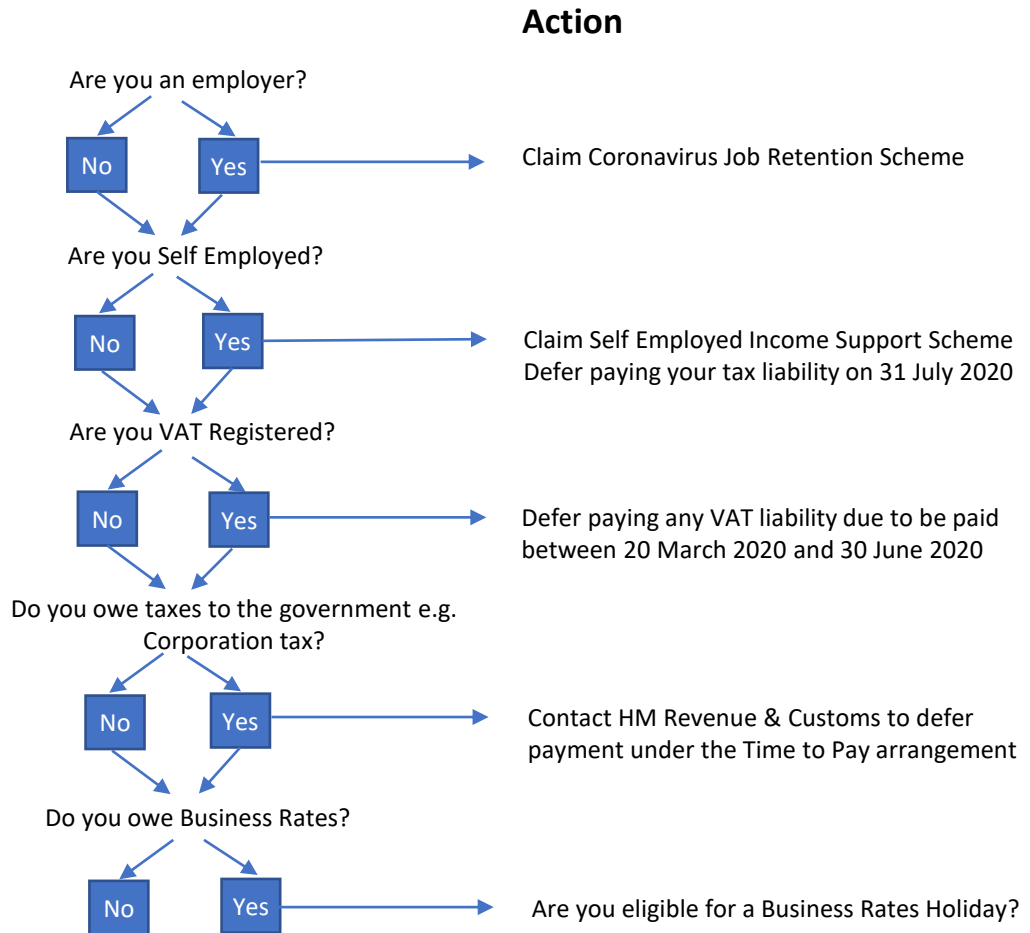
Action

Are you an employer?

No

Yes

Claim Coronavirus Job Retention Scheme

Are you Self Employed?

No

Yes

Claim Self Employed Income Support Scheme
Defer paying your tax liability on 31 July 2020

Are you VAT Registered?

No

Yes

Defer paying any VAT liability due to be paid between 20 March 2020 and 30 June 2020

Do you owe taxes to the government e.g. Corporation tax?

No

Yes

Contact HM Revenue & Customs to defer payment under the Time to Pay arrangement

Do you owe Business Rates?

No

Yes

Are you eligible for a Business Rates Holiday?